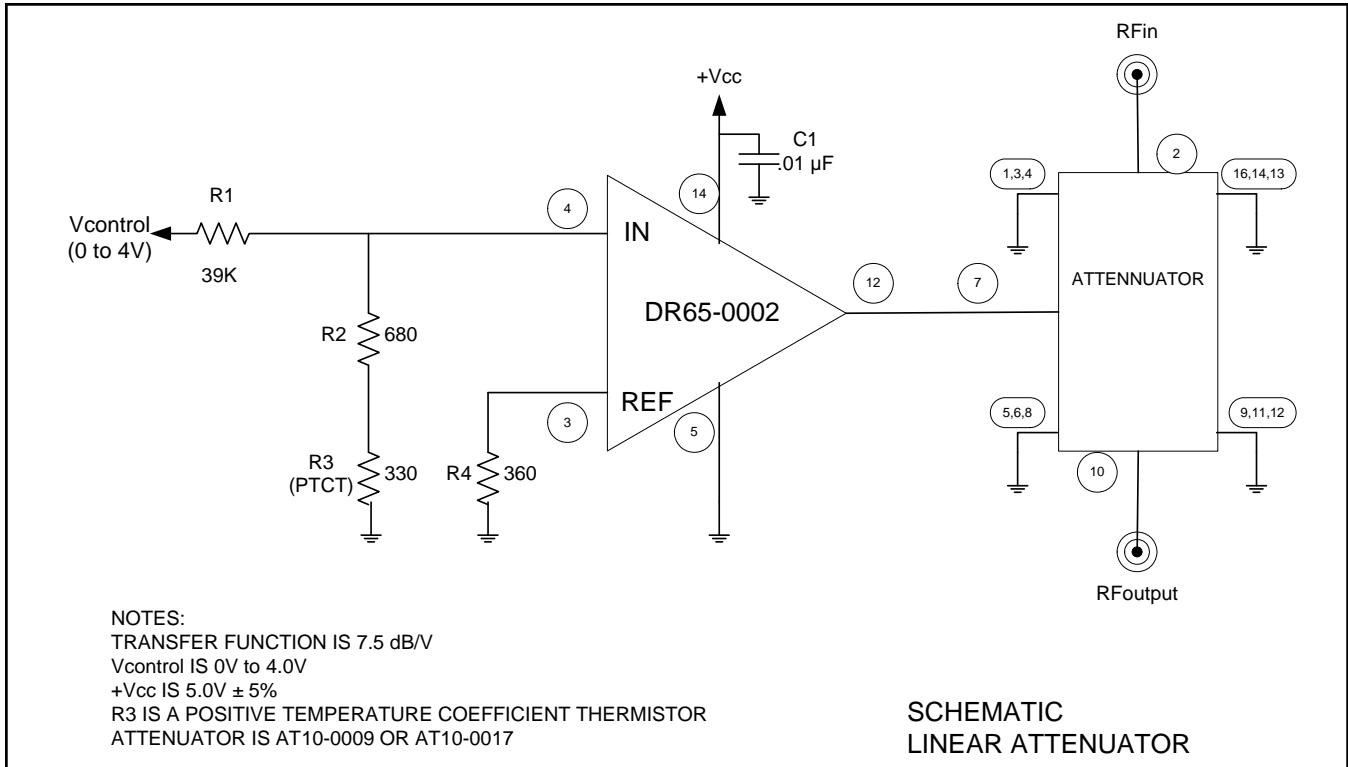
RFin

+Vcc

C1
.01 µF

2

1,3,4

16,14,13

R1

4

14

Vcontrol
(0 to 4V)

IN

39K

ATTENNUATOR

12

7

R2 680

DR65-0002

REF

5,6,8

9,11,12

3

5

R3
(PTCT) 330

R4 360

10

RFoutput

NOTES:
TRANSFER FUNCTION IS 7.5 dB/V
Vcontrol IS 0V to 4.0V
+Vcc IS 5.0V ± 5%
R3 IS A POSITIVE TEMPERATURE COEFFICIENT THERMISTOR
ATTENUATOR IS AT10-0009 OR AT10-0017

SCHEMATIC
LINEAR ATTENUATOR